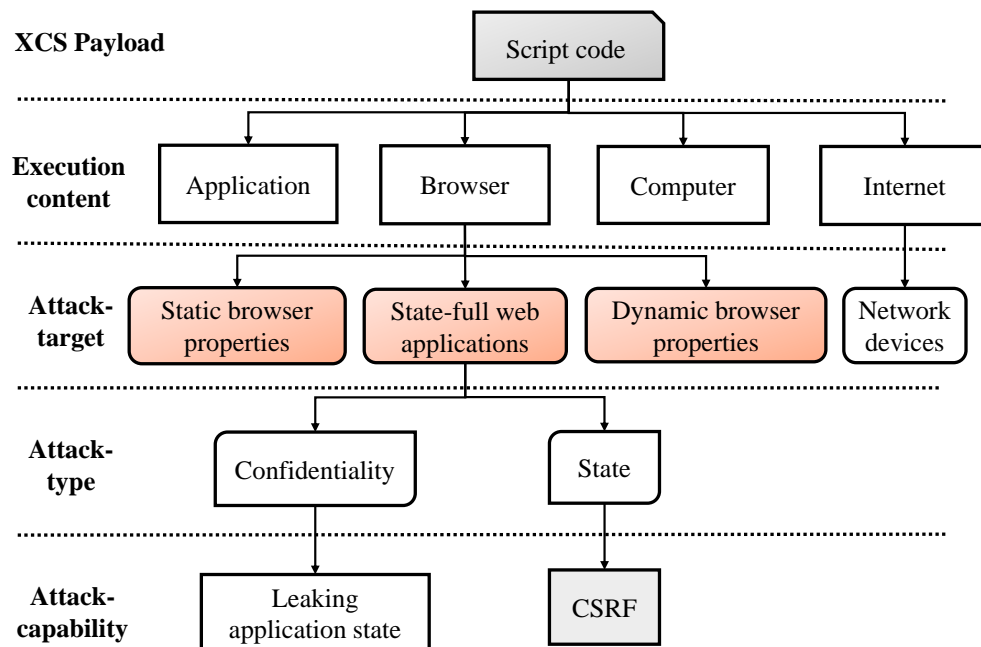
XCS Payload

Script code

Execution content

Application

Browser

Computer

Internet

Attack-target

Static browser properties

State-full web applications

Dynamic browser properties

Network devices

Attack-type

Confidentiality

State

Attack-capability

Leaking application state

CSRF